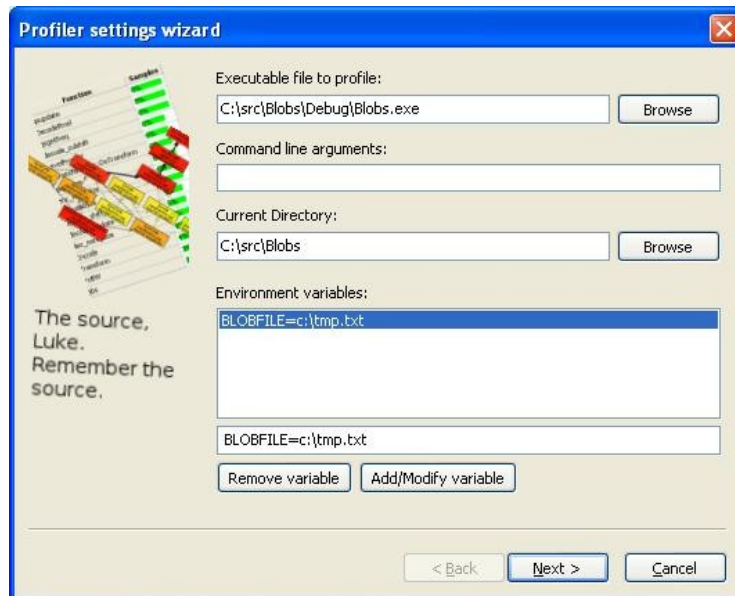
Profiler settings wizard

The source, Luke. Remember the source.

Executable file to profile:

C:\src\Blobs\Debug\Blobs.exe

Browse

Command line arguments:

Current Directory:

C:\src\Blobs

Browse

Environment variables:

BLOBFILE=c:\tmp.txt

BLOBFILE=c:\tmp.txt

Remove variable

Add/Modify variable

< Back

Next >

Cancel